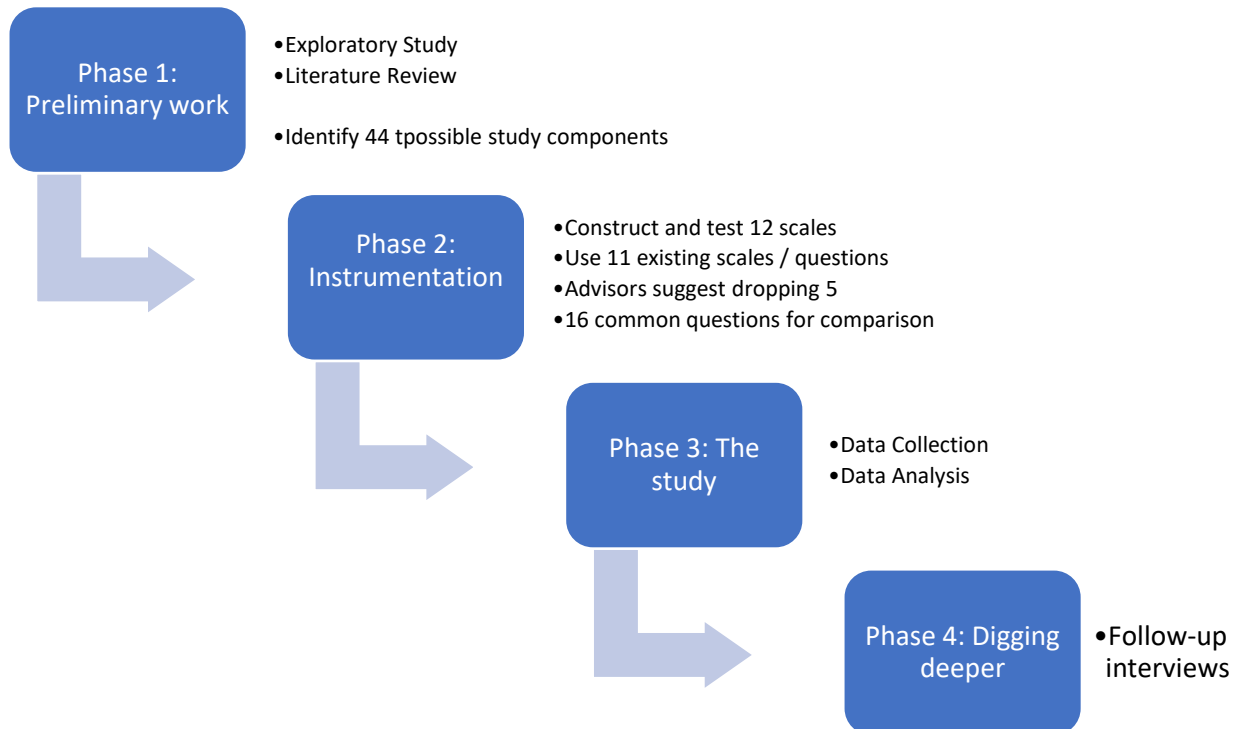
Phase 1: Preliminary work

•Exploratory Study
•Literature Review

•Identify 44 tpossible study components

Phase 2: Instrumentation

•Construct and test 12 scales
•Use 11 existing scales / questions
•Advisors suggest dropping 5
•16 common questions for comparison

Phase 3: The study

•Data Collection
•Data Analysis

Phase 4: Digging deeper

•Follow-up interviews